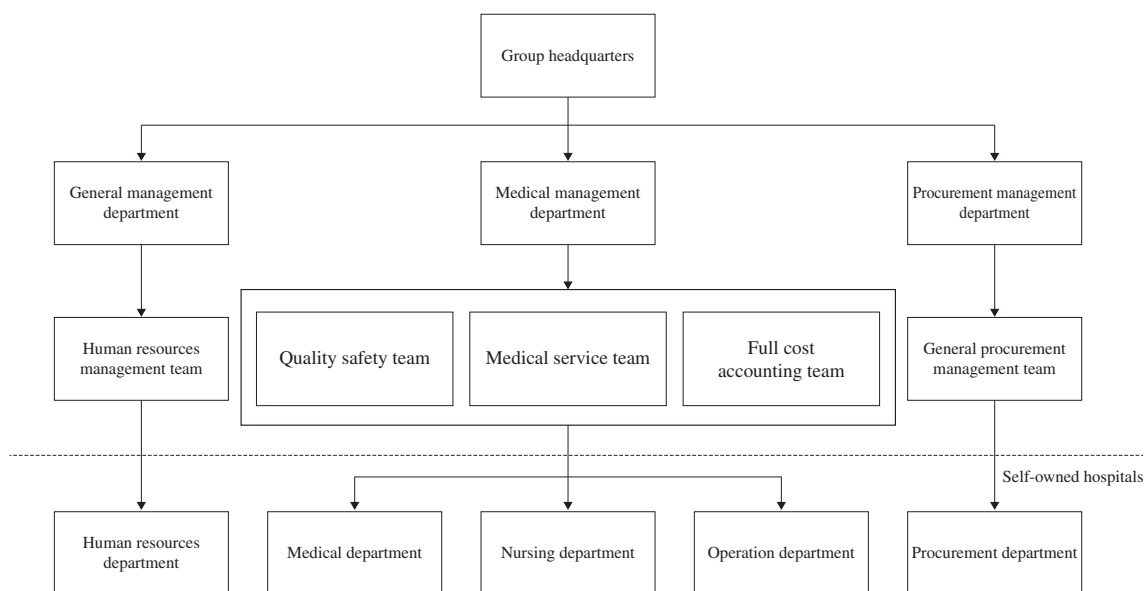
Group headquarters

General management department

Medical management department

Procurement management department

Human resources management team

Quality safety team

Medical service team

Full cost accounting team

General procurement management team

Self-owned hospitals

Human resources department

Medical department

Nursing department

Operation department

Procurement department